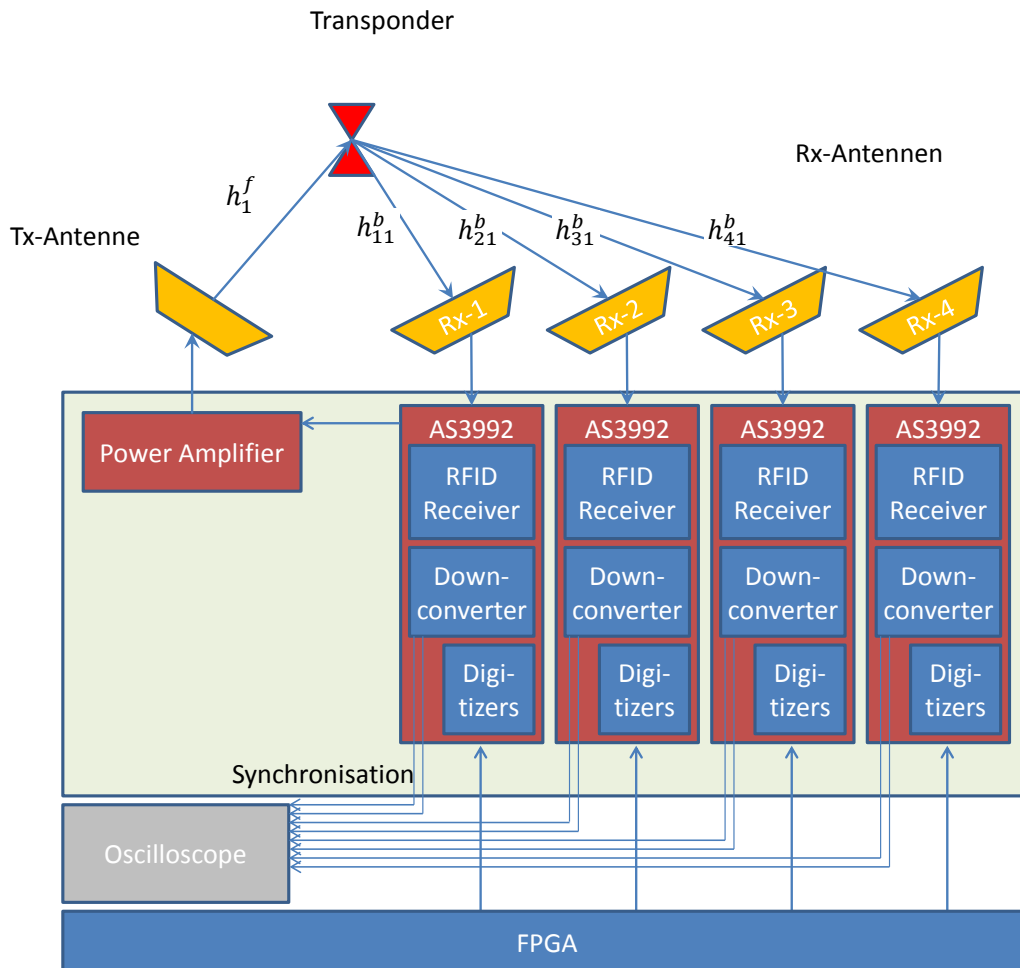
Transponder

Rx-Antennen

$h_1^f$

Tx-Antenne

$h_{11}^b$ $h_{21}^b$ $h_{31}^b$ $h_{41}^b$

Rx-1 Rx-2 Rx-3 Rx-4

Power Amplifier

| AS3992 | AS3992 | AS3992 | AS3992 |
|---|---|---|---|
| RFID Receiver | RFID Receiver | RFID Receiver | RFID Receiver |
| Downconverter | Downconverter | Downconverter | Downconverter |
| Digitizers | Digitizers | Digitizers | Digitizers |

Synchronisation

Oscilloscope

FPGA